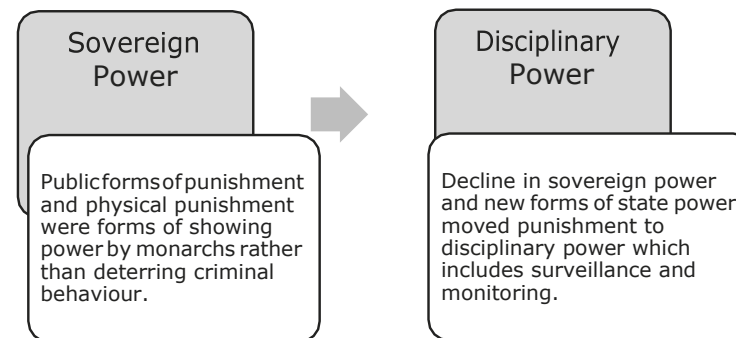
Sovereign Power

Public forms of punishment and physical punishment were forms of showing power by monarchs rather than deterring criminal behaviour.

Disciplinary Power

Decline in sovereign power and new forms of state power moved punishment to disciplinary power which includes surveillance and monitoring.